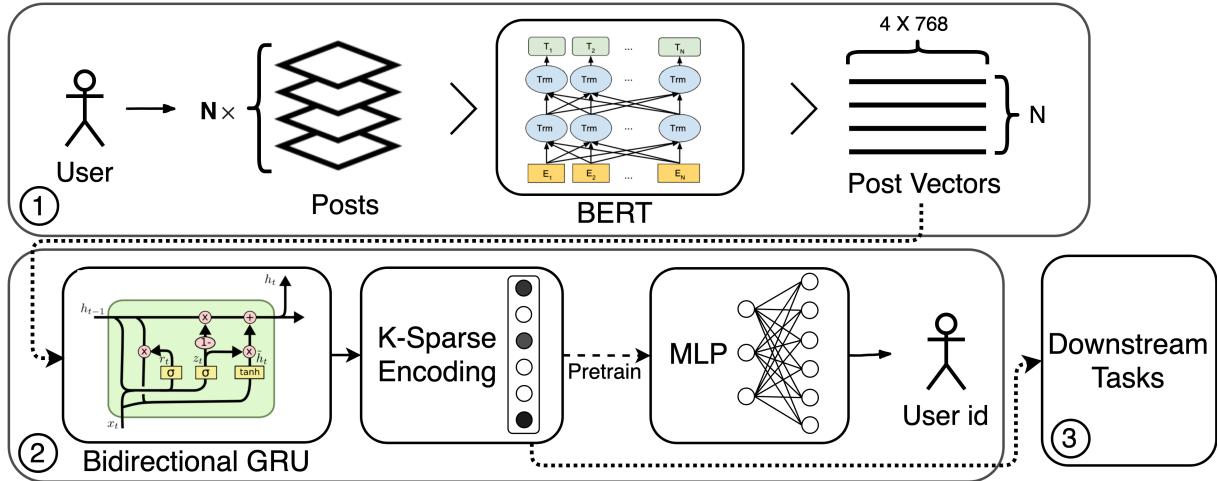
User

N ×

Posts

$T_1$ $T_2$ ... $T_N$

Trm Trm ... Trm

Trm Trm ... Trm

$E_1$ $E_2$ ... $E_N$

BERT

4 X 768

N

Post Vectors

1

$h_t$

$h_{t-1}$

$r_t$ $z_t$ $\tilde{h}_t$

1-

σ σ tanh

$x_t$

Bidirectional GRU

K-Sparse Encoding

Pretrain

MLP

User id

2

Downstream Tasks

3